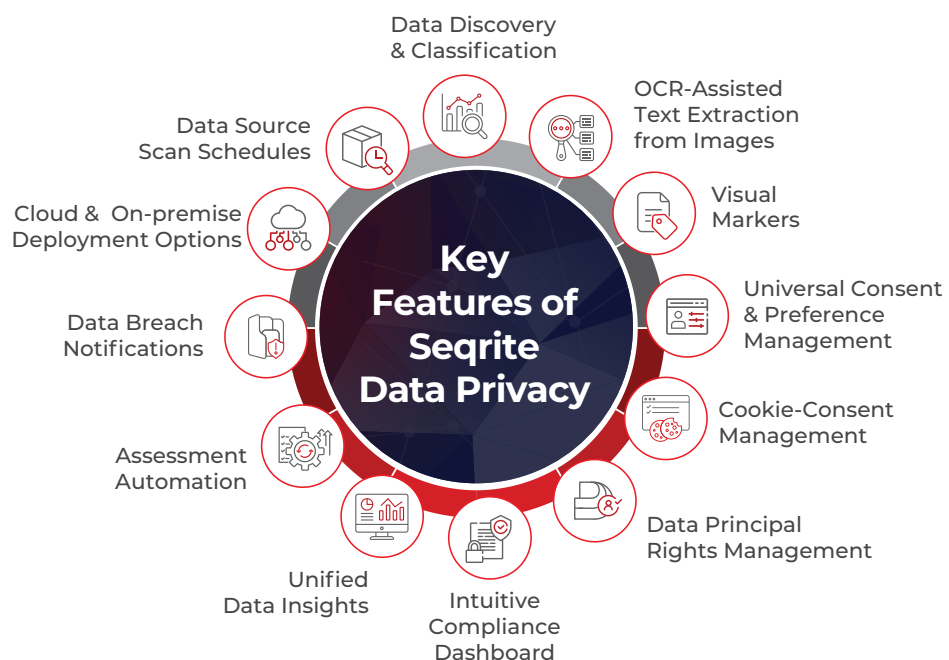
Key Features of Seqrite Data Privacy

Data Discovery & Classification

OCR-Assisted Text Extraction from Images

Visual Markers

Universal Consent & Preference Management

Cookie-Consent Management

Data Principal Rights Management

Intuitive Compliance Dashboard

Unified Data Insights

Assessment Automation

Data Breach Notifications

Cloud & On-premise Deployment Options

Data Source Scan Schedules